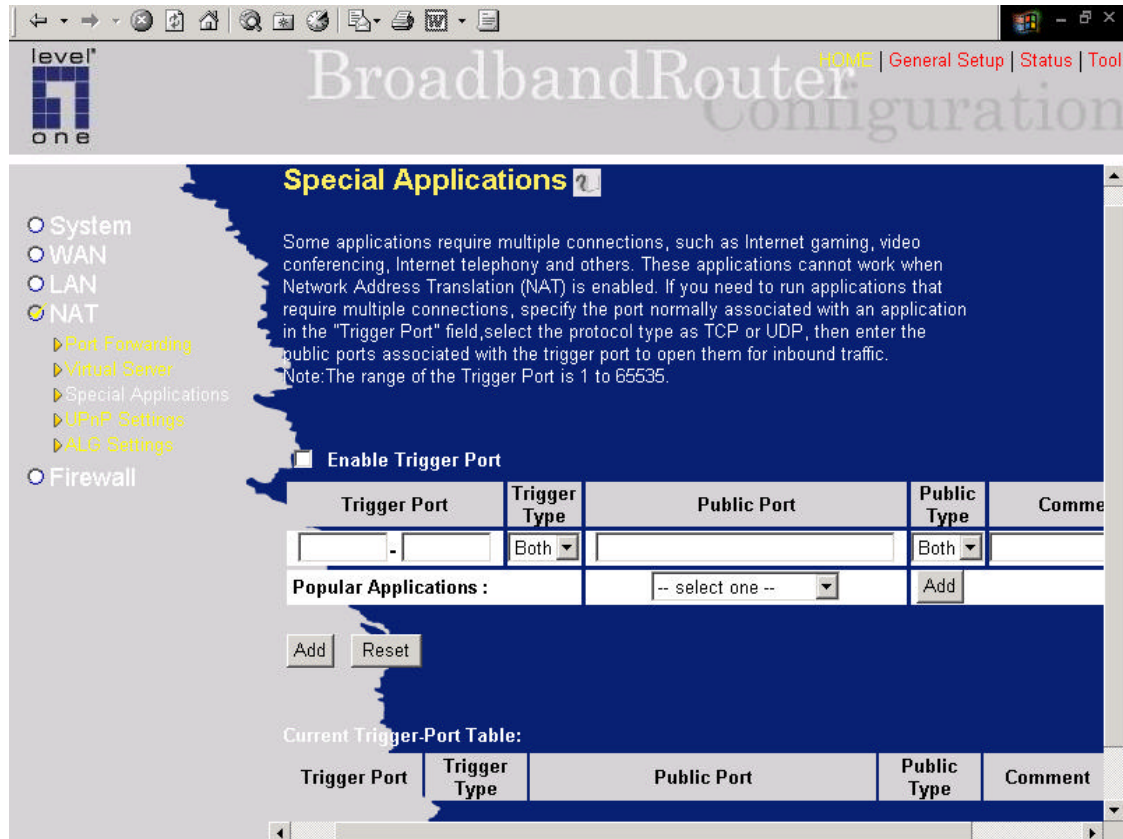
level one

BroadbandRouter Configuration

HOME | General Setup | Status | Tool

System
WAN
LAN
NAT
Port Forwarding
Virtual Server
Special Applications
UPnP Settings
ALG Settings
Firewall

Special Applications

Some applications require multiple connections, such as Internet gaming, video conferencing, Internet telephony and others. These applications cannot work when Network Address Translation (NAT) is enabled. If you need to run applications that require multiple connections, specify the port normally associated with an application in the "Trigger Port" field,select the protocol type as TCP or UDP, then enter the public ports associated with the trigger port to open them for inbound traffic.
Note:The range of the Trigger Port is 1 to 65535.

Enable Trigger Port

| Trigger Port | Trigger Type | Public Port | Public Type | Comme |
|---|---|---|---|---|
| - | Both | | Both | |
| Popular Applications : | | -- select one -- | Add | |

Add Reset

Current Trigger-Port Table:

| Trigger Port | Trigger Type | Public Port | Public Type | Comment |
|---|---|---|---|---|